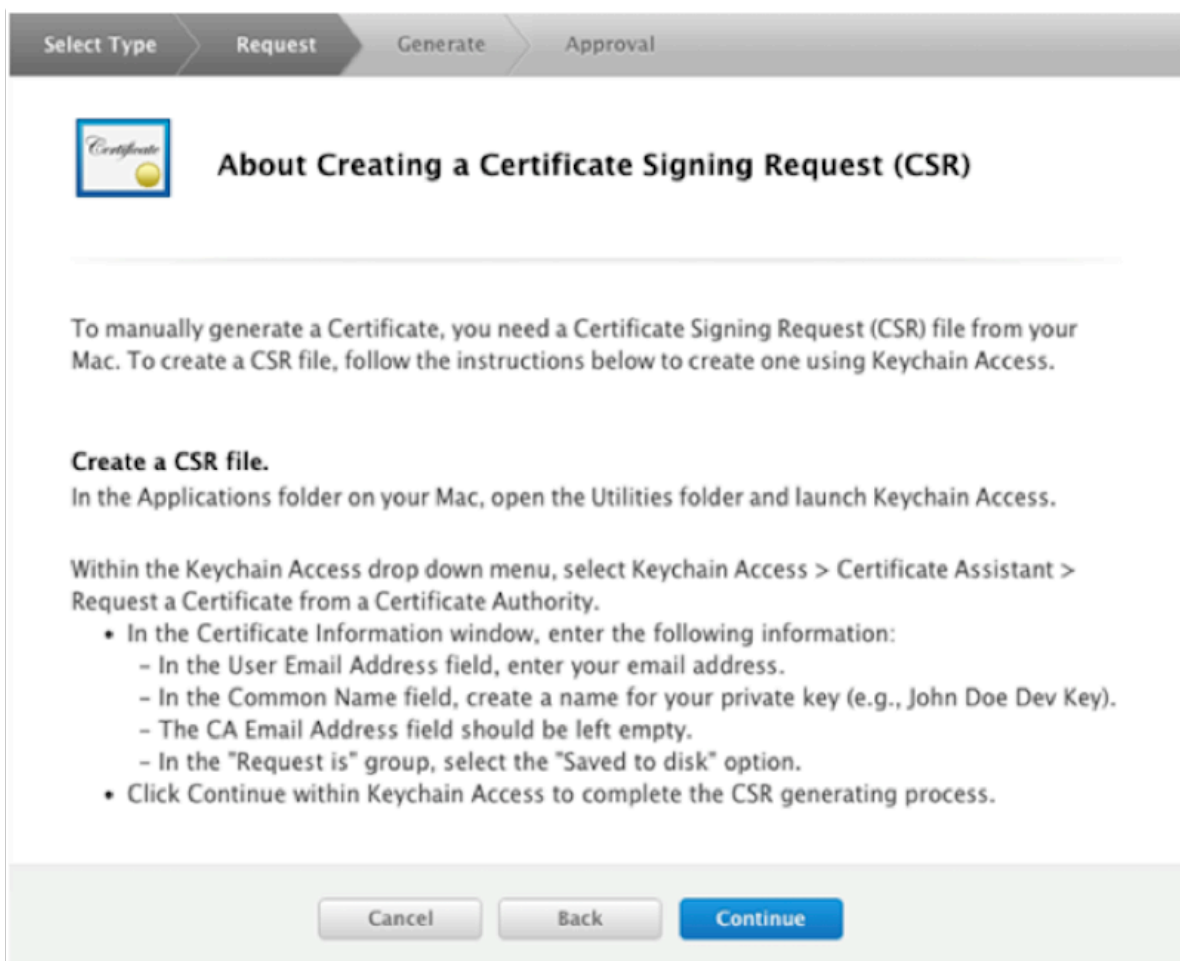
Select Type Request Generate Approval

Certificate

About Creating a Certificate Signing Request (CSR)

To manually generate a Certificate, you need a Certificate Signing Request (CSR) file from your Mac. To create a CSR file, follow the instructions below to create one using Keychain Access.

Create a CSR file.
In the Applications folder on your Mac, open the Utilities folder and launch Keychain Access.

Within the Keychain Access drop down menu, select Keychain Access > Certificate Assistant > Request a Certificate from a Certificate Authority.

- In the Certificate Information window, enter the following information:
  - In the User Email Address field, enter your email address.
  - In the Common Name field, create a name for your private key (e.g., John Doe Dev Key).
  - The CA Email Address field should be left empty.
  - In the "Request is" group, select the "Saved to disk" option.
- Click Continue within Keychain Access to complete the CSR generating process.

Cancel Back Continue